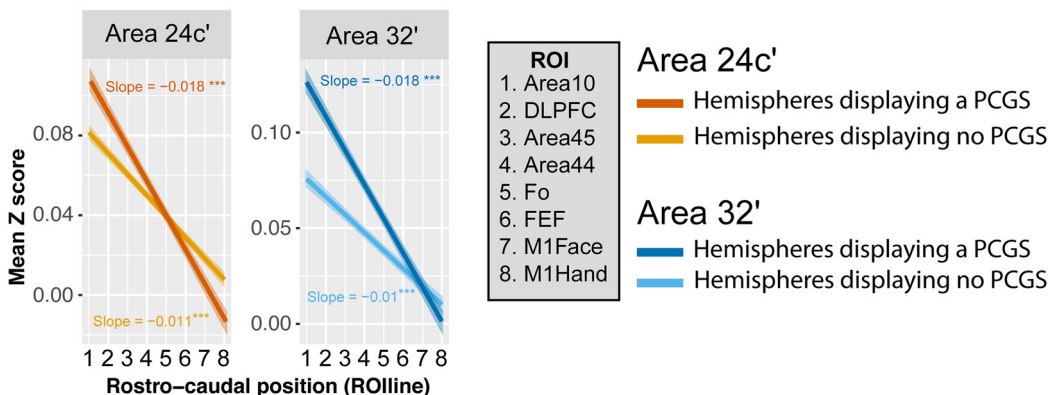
Area 24c'

Slope = −0.018 ***

Slope = −0.011***

0.08
0.04
0.00

Area 32'

Slope = −0.018 ***

Slope = −0.01***

0.10
0.05
0.00

Mean Z score

1 2 3 4 5 6 7 8
1 2 3 4 5 6 7 8

Rostro−caudal position (ROIline)

ROI
1. Area10
2. DLPFC
3. Area45
4. Area44
5. Fo
6. FEF
7. M1Face
8. M1Hand

Area 24c'
Hemispheres displaying a PCGS
Hemispheres displaying no PCGS

Area 32'
Hemispheres displaying a PCGS
Hemispheres displaying no PCGS